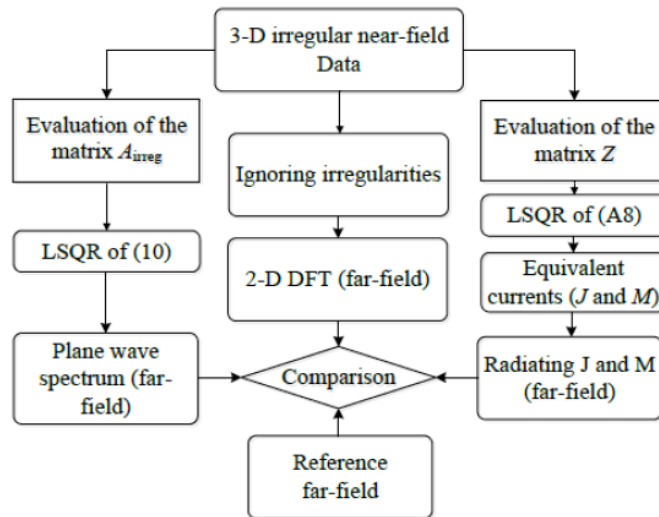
3-D irregular near-field Data

Evaluation of the matrix $A_{\text{irreg}}$

LSQR of (10)

Plane wave spectrum (far-field)

Ignoring irregularities

2-D DFT (far-field)

Comparison

Reference far-field

Evaluation of the matrix $Z$

LSQR of (A8)

Equivalent currents ($J$ and $M$)

Radiating J and M (far-field)